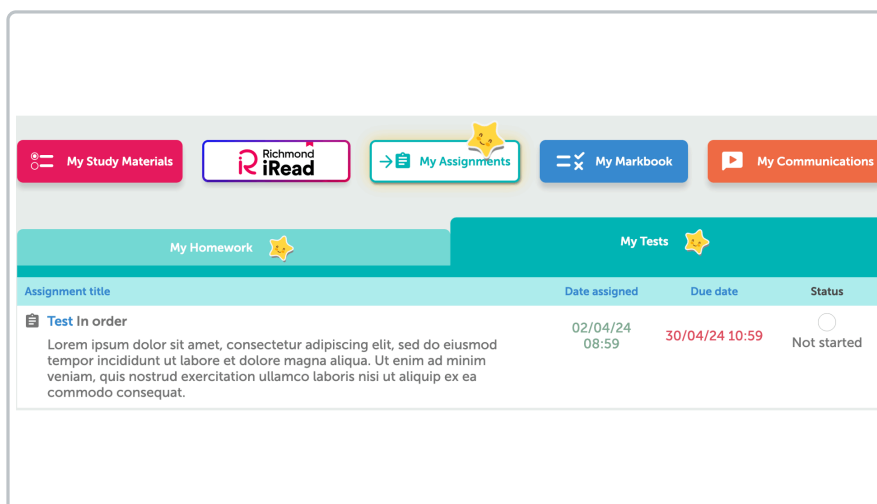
My Study Materials

Richmond iRead

My Assignments

My Markbook

My Communications

My Homework

My Tests

| Assignment title | Date assigned | Due date | Status |
|---|---|---|---|
| Test In order<br>Lorem ipsum dolor sit amet, consectetur adipiscing elit, sed do eiusmod tempor incididunt ut labore et dolore magna aliqua. Ut enim ad minim veniam, quis nostrud exercitation ullamco laboris nisi ut aliquip ex ea commodo consequat. | 02/04/24 08:59 | 30/04/24 10:59 | Not started |